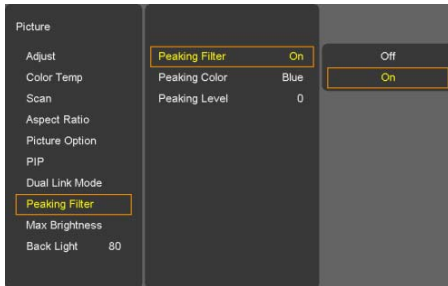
Picture

Adjust
Color Temp
Scan
Aspect Ratio
Picture Option
PIP
Dual Link Mode
Peaking Filter
Max Brightness
Back Light 80

| | |
|---|---|
| Peaking Filter | On |
| Peaking Color | Blue |
| Peaking Level | 0 |

Off
On